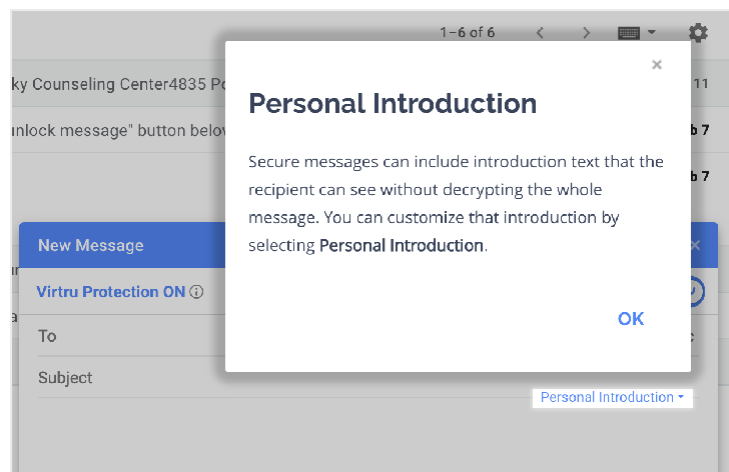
1–6 of 6

ky Counseling Center4835 Po

11

ınlock message" button belov

b 7

b 7

×

Personal Introduction

Secure messages can include introduction text that the recipient can see without decrypting the whole message. You can customize that introduction by selecting **Personal Introduction**.

OK

New Message

×

Virtru Protection ON ⓘ

To

Subject

Personal Introduction ▾